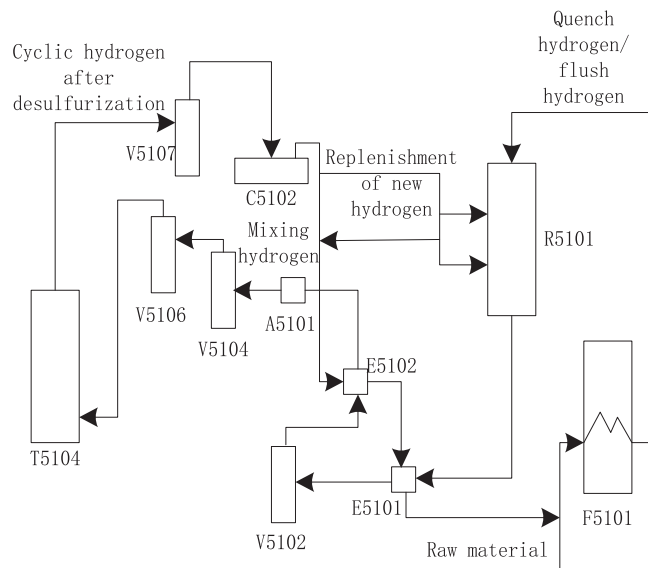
Cyclic hydrogen after desulfurization

Quench hydrogen/ flush hydrogen

V5107

C5102

Replenishment of new hydrogen

Mixing hydrogen

R5101

V5106

A5101

V5104

E5102

T5104

E5101

V5102

F5101

Raw material